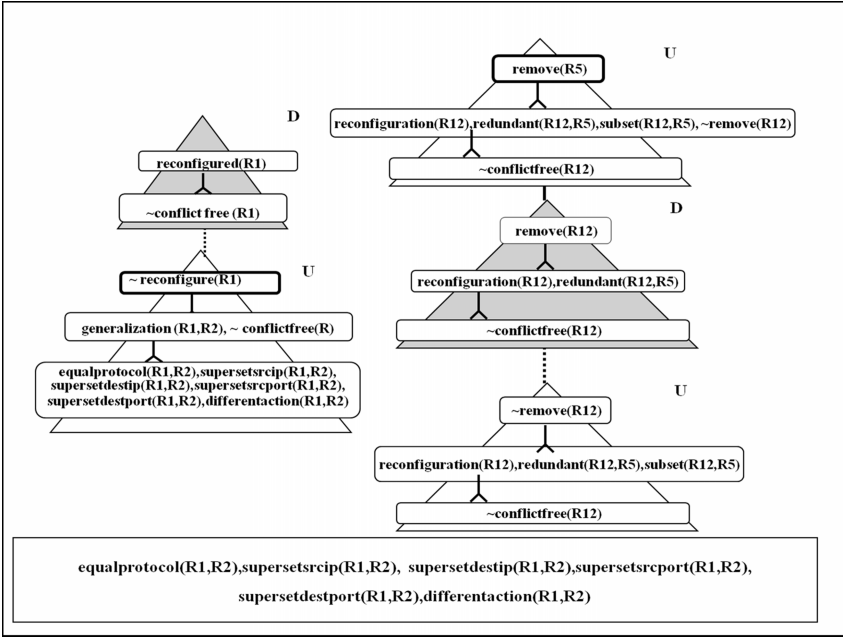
D

reconfigured(R1)

~conflict free (R1)

~ reconfigure(R1)

U

generalization (R1,R2), ~ conflictfree(R)

equalprotocol(R1,R2),supersetsrcip(R1,R2), supersetdestip(R1,R2),supersetsrcport(R1,R2), supersetdestport(R1,R2),differentaction(R1,R2)

remove(R5)

U

reconfiguration(R12),redundant(R12,R5),subset(R12,R5),~remove(R12)

~conflictfree(R12)

D

remove(R12)

reconfiguration(R12),redundant(R12,R5)

~conflictfree(R12)

U

~remove(R12)

reconfiguration(R12),redundant(R12,R5),subset(R12,R5)

~conflictfree(R12)

equalprotocol(R1,R2),supersetsrcip(R1,R2), supersetdestip(R1,R2),supersetsrcport(R1,R2), supersetdestport(R1,R2),differentaction(R1,R2)